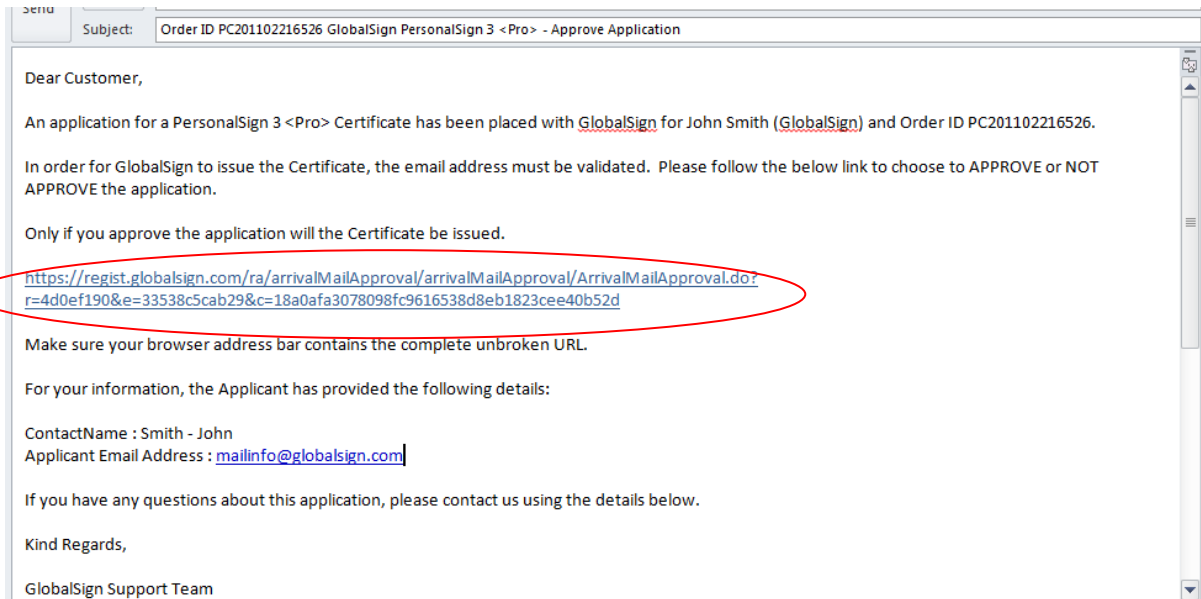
Send

Subject: Order ID PC201102216526 GlobalSign PersonalSign 3 <Pro> - Approve Application

Dear Customer,

An application for a PersonalSign 3 <Pro> Certificate has been placed with GlobalSign for John Smith (GlobalSign) and Order ID PC201102216526.

In order for GlobalSign to issue the Certificate, the email address must be validated. Please follow the below link to choose to APPROVE or NOT APPROVE the application.

Only if you approve the application will the Certificate be issued.

https://regist.globalsign.com/ra/arrivalMailApproval/arrivalMailApproval/ArrivalMailApproval.do?r=4d0ef190&e=33538c5cab29&c=18a0afa3078098fc9616538d8eb1823cee40b52d

Make sure your browser address bar contains the complete unbroken URL.

For your information, the Applicant has provided the following details:

ContactName : Smith - John
Applicant Email Address : mailinfo@globalsign.com

If you have any questions about this application, please contact us using the details below.

Kind Regards,

GlobalSign Support Team